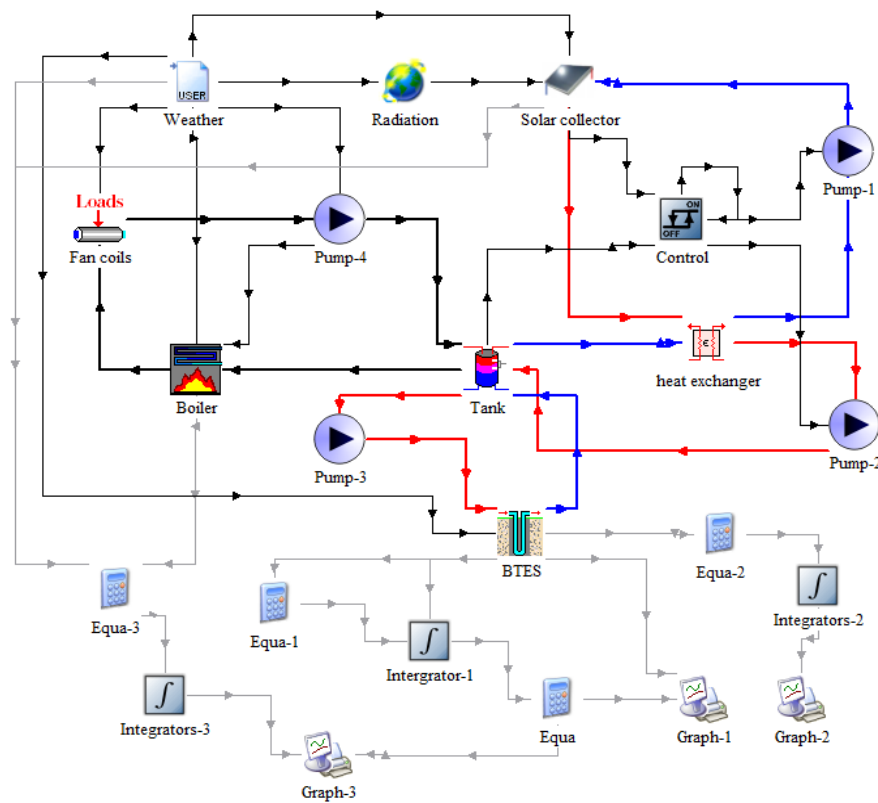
USER
Weather
Radiation
Solar collector
Pump-1
Loads
Fan coils
Pump-4
ON
OFF
Control
Tank
heat exchanger
Boiler
Pump-3
Pump-2
BTES
Equa-2
Integrators-2
Equa-3
Equa-1
Intergrator-1
Integrators-3
Equa
Graph-1
Graph-2
Graph-3